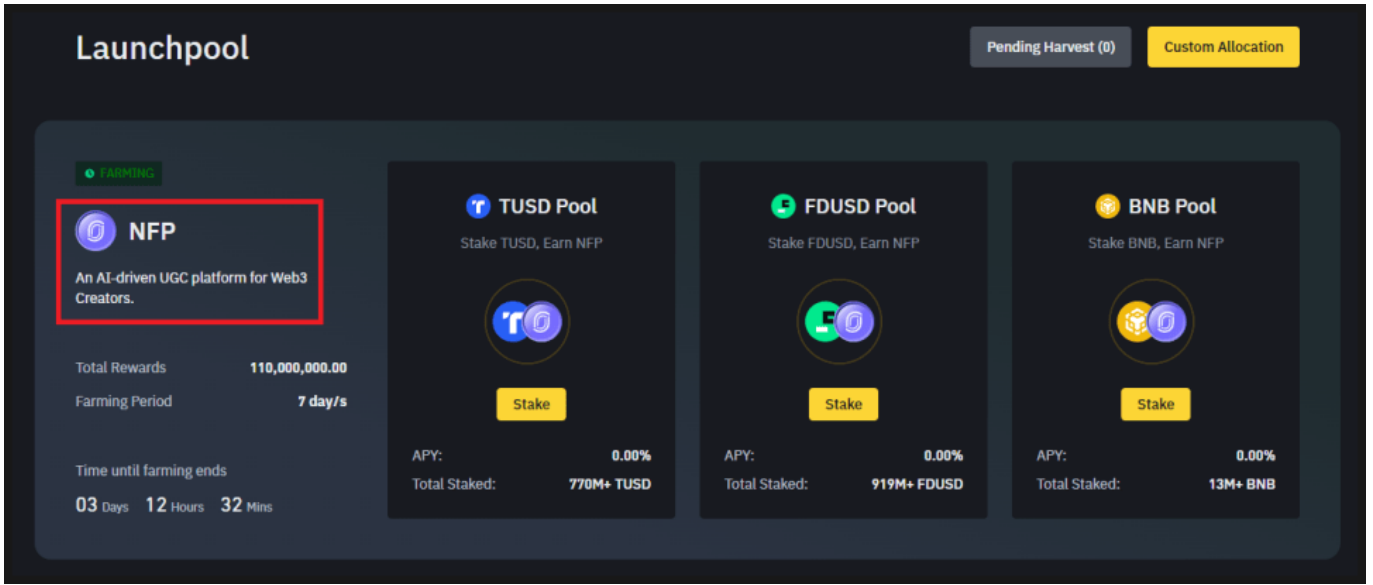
Launchpool

Pending Harvest (0)

Custom Allocation

FARMING

NFP

An AI-driven UGC platform for Web3 Creators.

Total Rewards 110,000,000.00

Farming Period 7 day/s

Time until farming ends

03 Days 12 Hours 32 Mins

TUSD Pool

Stake TUSD, Earn NFP

Stake

APY: 0.00%

Total Staked: 770M+ TUSD

FDUSD Pool

Stake FDUSD, Earn NFP

Stake

APY: 0.00%

Total Staked: 919M+ FDUSD

BNB Pool

Stake BNB, Earn NFP

Stake

APY: 0.00%

Total Staked: 13M+ BNB